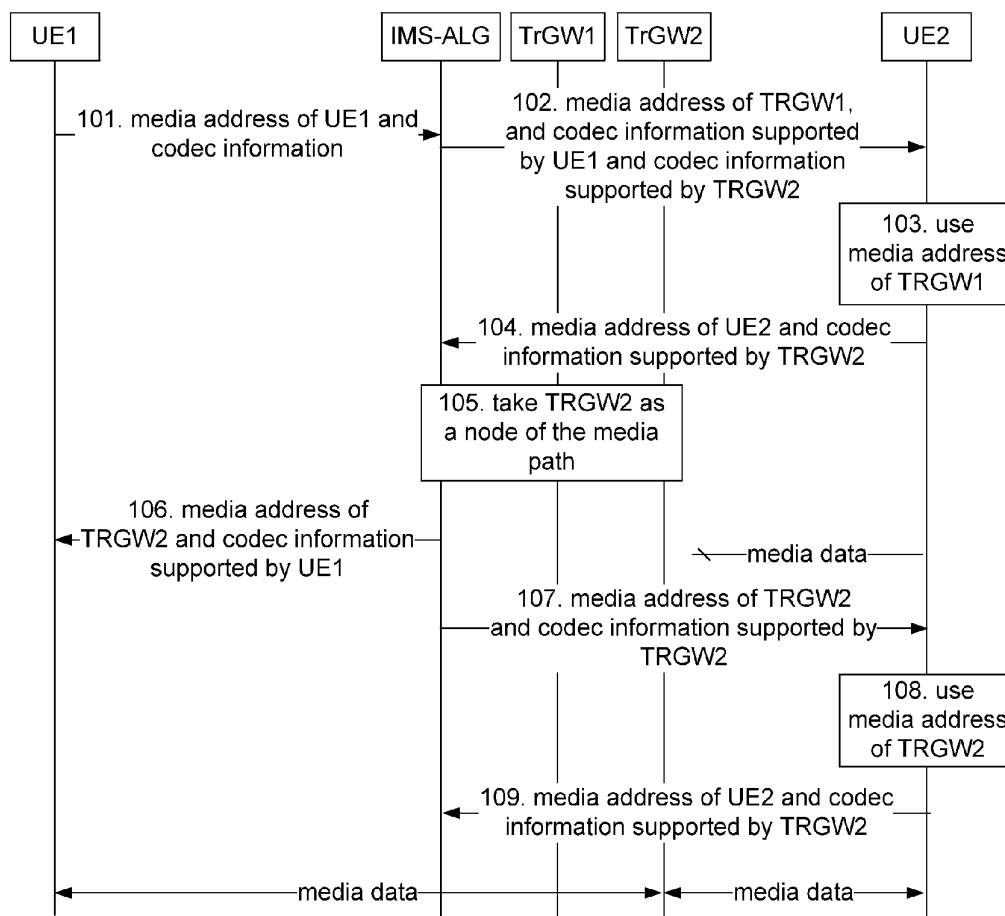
UE1

IMS-ALG

TrGW1

TrGW2

UE2

101. media address of UE1 and codec information

102. media address of TRGW1, and codec information supported by UE1 and codec information supported by TRGW2

103. use media address of TRGW1

104. media address of UE2 and codec information supported by TRGW2

105. take TRGW2 as a node of the media path

106. media address of TRGW2 and codec information supported by UE1

media data

107. media address of TRGW2 and codec information supported by TRGW2

108. use media address of TRGW2

109. media address of UE2 and codec information supported by TRGW2

media data

media data